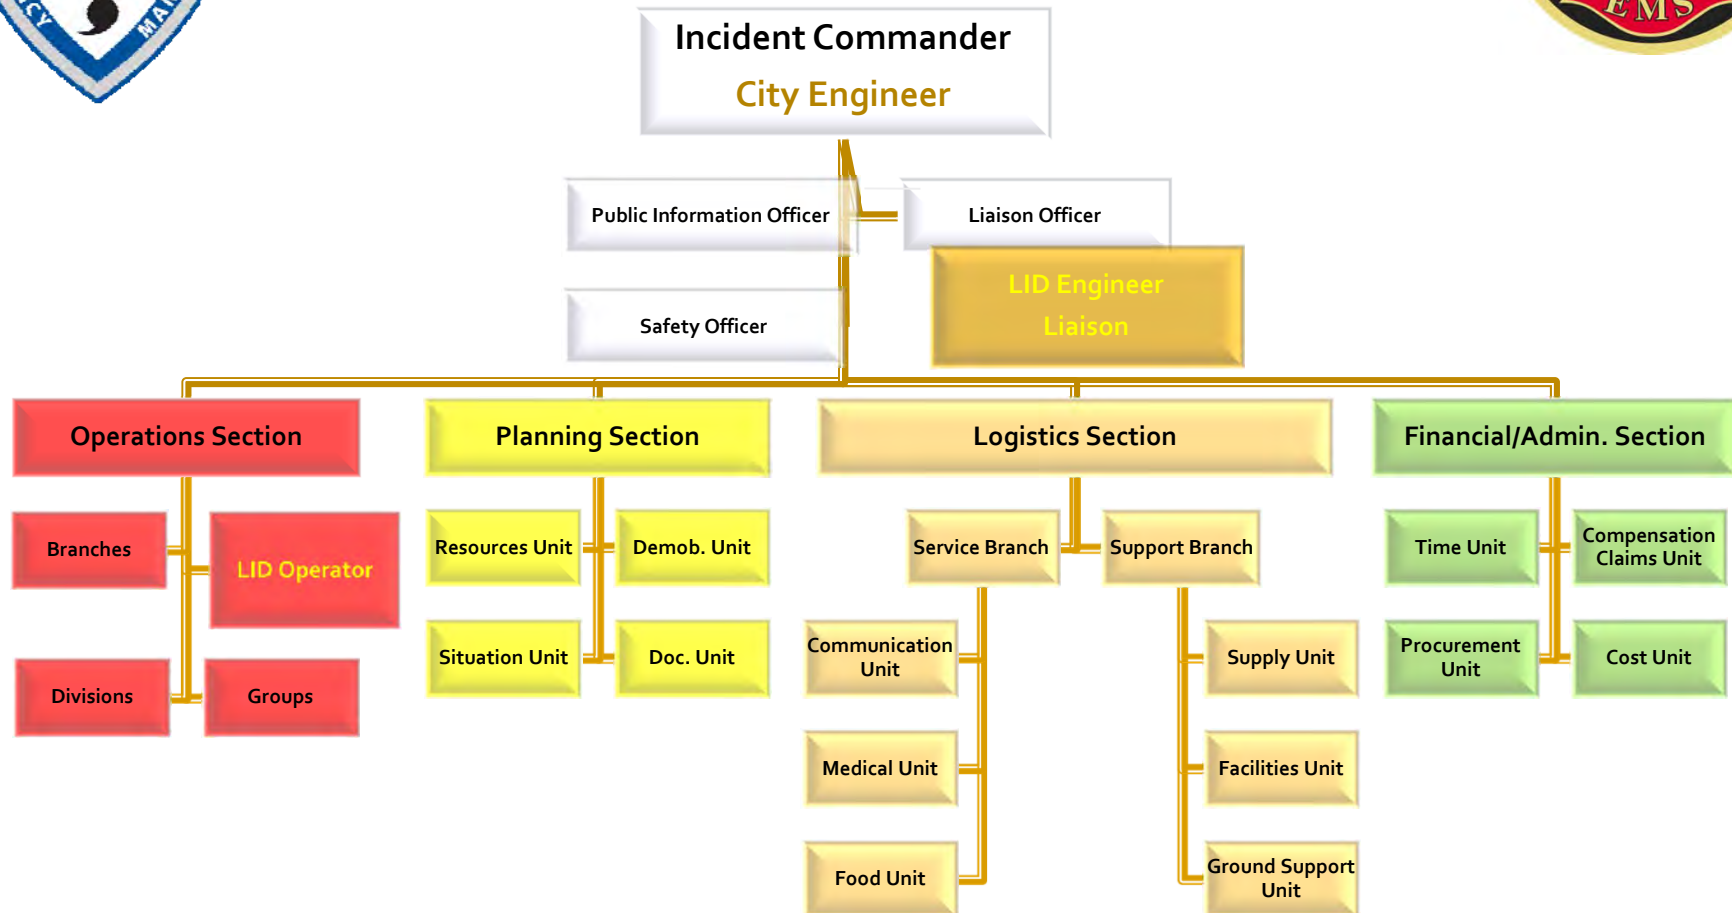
CY MA

EMS

Incident Commander
City Engineer

Public Information Officer

Liaison Officer

LID Engineer
Liaison

Safety Officer

Operations Section

Planning Section

Logistics Section

Financial/Admin. Section

Branches

LID Operator

Divisions

Groups

Resources Unit

Demob. Unit

Situation Unit

Doc. Unit

Service Branch

Support Branch

Communication Unit

Medical Unit

Food Unit

Supply Unit

Facilities Unit

Ground Support Unit

Time Unit

Compensation Claims Unit

Procurement Unit

Cost Unit